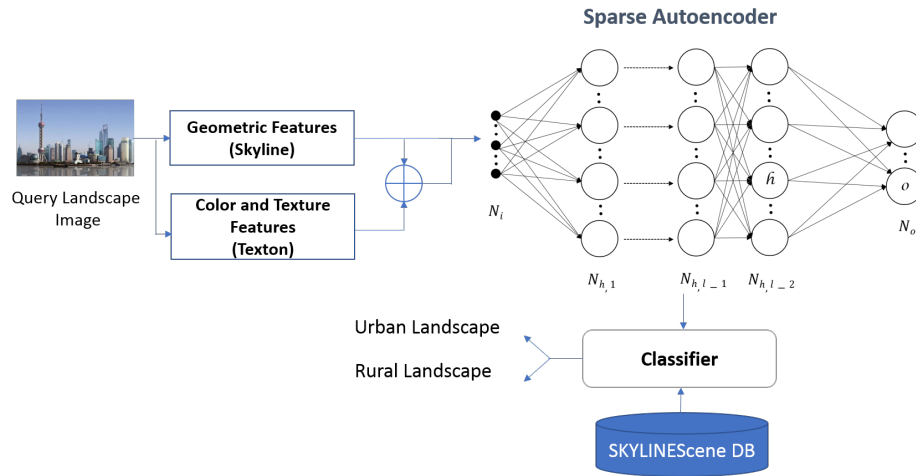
Sparse Autoencoder

Query Landscape Image

Geometric Features (Skyline)

Color and Texture Features (Texton)

$N_i$

$h$

$o$

$N_o$

$N_{h,1}$

$N_{h,l-1}$

$N_{h,l-2}$

Urban Landscape

Rural Landscape

Classifier

SKYLINEScene DB